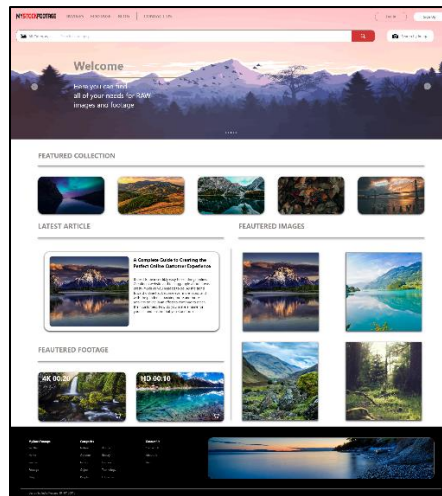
MYSTOCKFOOTAGE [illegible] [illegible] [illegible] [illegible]

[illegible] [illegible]

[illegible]

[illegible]

Welcome

Here you can find all of your needs for RAW images and footage

FEATURED COLLECTION

LATEST ARTICLE

FEAUTERED IMAGES

A Complete Guide to Creating the Perfect Online Customer Experience

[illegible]

FEAUTERED FOOTAGE

4K 00:20

HD 00:10

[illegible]